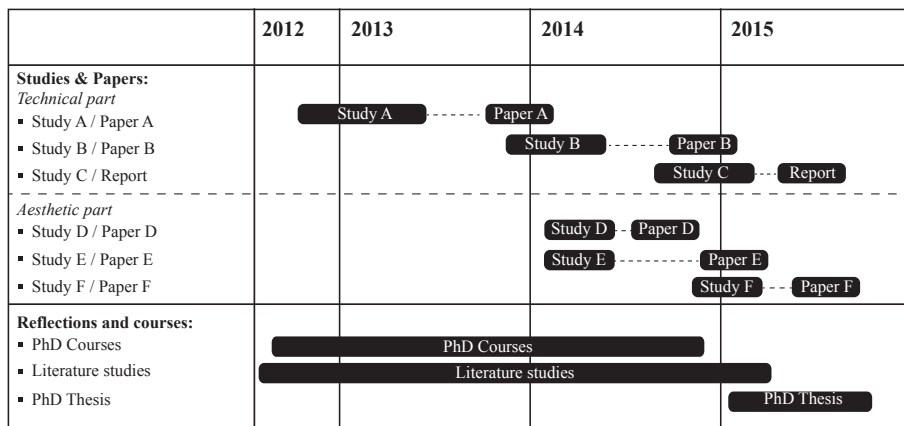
| | 2012 | 2013 | 2014 | 2015 |
|---|---|---|---|---|
| **Studies & Papers:** *Technical part* | | | | |
| ▪ Study A / Paper A | Study A | | Paper A | |
| ▪ Study B / Paper B | | | Study B | Paper B |
| ▪ Study C / Report | | | Study C | Report |
| *Aesthetic part* | | | | |
| ▪ Study D / Paper D | | | Study D | Paper D |
| ▪ Study E / Paper E | | | Study E | Paper E |
| ▪ Study F / Paper F | | | | Study F | Paper F |
| **Reflections and courses:** | | | | |
| ▪ PhD Courses | PhD Courses | | | |
| ▪ Literature studies | Literature studies | | | |
| ▪ PhD Thesis | | | | PhD Thesis |